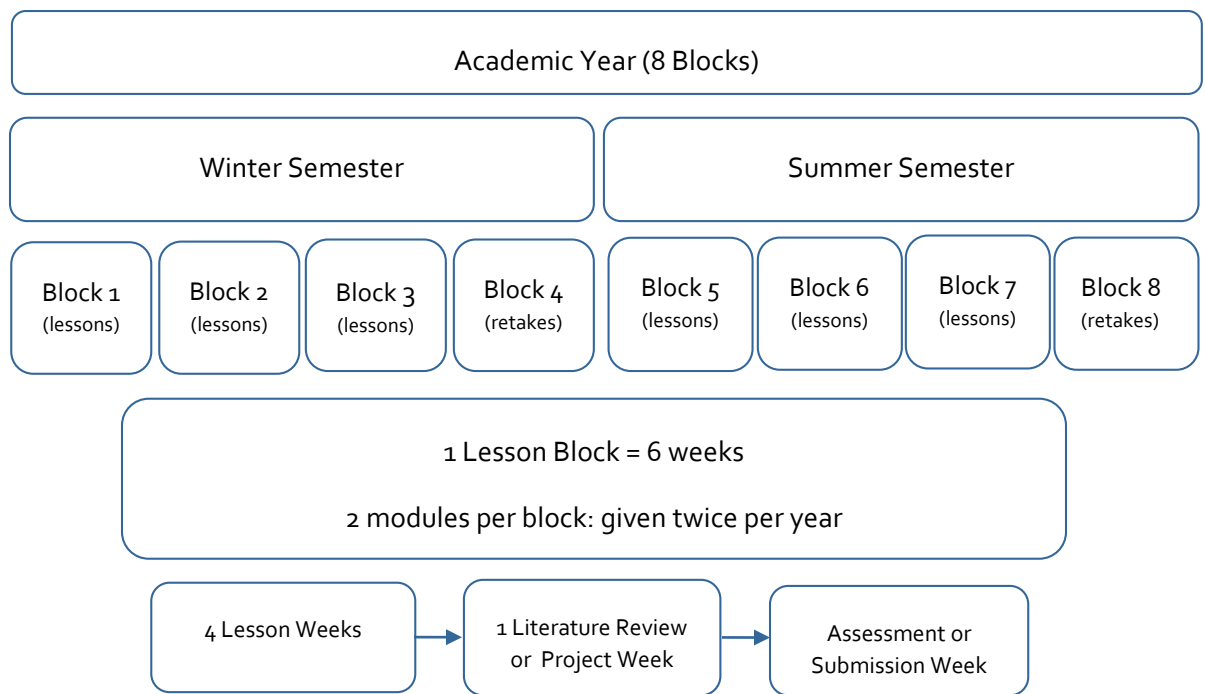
Academic Year (8 Blocks)

Winter Semester

Summer Semester

Block 1 (lessons)

Block 2 (lessons)

Block 3 (lessons)

Block 4 (retakes)

Block 5 (lessons)

Block 6 (lessons)

Block 7 (lessons)

Block 8 (retakes)

1 Lesson Block = 6 weeks

2 modules per block: given twice per year

4 Lesson Weeks

1 Literature Review or Project Week

Assessment or Submission Week